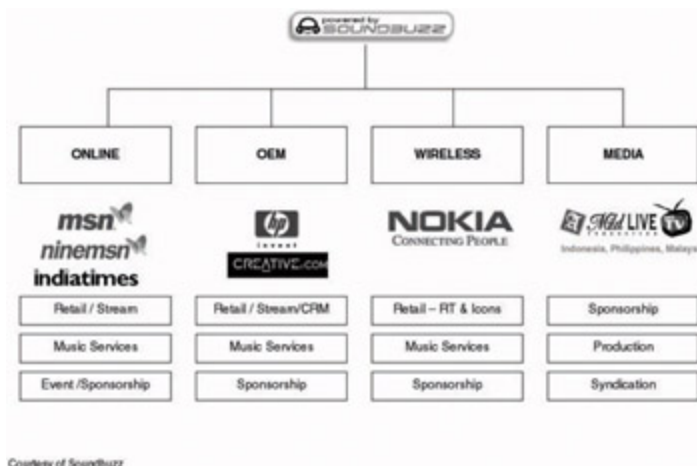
powered by SOUNDBUZZ

ONLINE

OEM

WIRELESS

MEDIA

msn
ninemsn
indiatimes

hp
invent
CREATIVE.com

NOKIA
CONNECTING PEOPLE

MTV LIVE TV
Indonesia, Philippines, Malays

Retail / Stream

Music Services

Event /Sponsorship

Retail / Stream/CRM

Music Services

Sponsorship

Retail – RT & Icons

Music Services

Sponsorship

Sponsorship

Production

Syndication

Courtesy of Soundbuzz